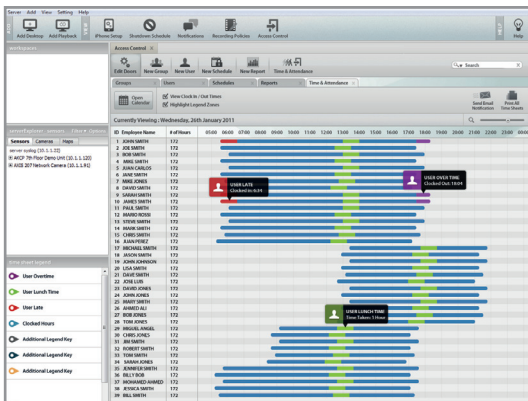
Server Add View Setting Help

Add Desktop Add Playback iPhone Setup Slowdown Schedule Notifications Recording Policies Access Control Help

workspaces

Access Control

Edit Doors New Group New User New Schedule New Report Time & Attendance

Search

Groups Users Schedules Reports Time & Attendance

Open Calendar

View Clock In / Out Times

Highlight Legend Zones

Send Email Notification

Print All Time Sheets

Currently Viewing : Wednesday, 26th January 2011

server/explorer sensors

Sensors Cameras Maps

server syslog (10.1.1.25)

AXCP 7th Floor Demo Unit (10.1.1.120)

AXIS 207 Network Camera (10.1.1.91)

time sheet legend

User Overtime

User Lunch Time

User Late

Clocked Hours

Additional Legend Key

Additional Legend Key

Additional Legend Key

| ID | Employee Name | # of Hours |
|---|---|---|
| 1 | JOHN SMITH | 172 |
| 2 | JOE SMITH | 172 |
| 3 | BOB SMITH | 172 |
| 4 | MIKE SMITH | 172 |
| 5 | JUAN CARLOS | 172 |
| 6 | JANE SMITH | 172 |
| 7 | MIKE JONES | 172 |
| 8 | DAVID SMITH | 172 |
| 9 | SARAH SMITH | 172 |
| 10 | JAMES SMITH | 172 |
| 11 | PAUL SMITH | 172 |
| 12 | MARIO ROSSI | 172 |
| 13 | STEVE SMITH | 172 |
| 14 | MARK SMITH | 172 |
| 15 | CHRIS SMITH | 172 |
| 16 | JUAN PEREZ | 172 |
| 17 | MICHAEL SMITH | 172 |
| 18 | JASON SMITH | 172 |
| 19 | JOHN JOHNSON | 172 |
| 20 | LISA SMITH | 172 |
| 21 | DAVE SMITH | 172 |
| 22 | JOSE LUIS | 172 |
| 23 | DAVID JONES | 172 |
| 24 | JOHN JONES | 172 |
| 25 | MARY SMITH | 172 |
| 26 | AHMED ALI | 172 |
| 27 | KEVIN SMITH | 172 |
| 28 | JOHN BROWN | 172 |
| 29 | MIGUEL ANGEL | 172 |
| 30 | CHRIS JONES | 172 |
| 31 | JIM SMITH | 172 |
| 32 | ROBERT SMITH | 172 |
| 33 | TOM SMITH | 172 |
| 34 | SARAH JONES | 172 |
| 35 | JENNIFER SMITH | 172 |
| 36 | BILLY BOB | 172 |
| 37 | MOHAMED AHMED | 172 |
| 38 | JESSICA SMITH | 172 |
| 39 | BILL SMITH | 172 |

05:00 06:00 07:00 08:00 09:00 10:00 11:00 12:00 13:00 14:00 15:00 16:00 17:00 18:00 19:00 20:00 21:00 22:00 23:00 00:00

USER LATE
Clocked in: 8:09

USER OVER TIME
Clocked Out: 18:09

USER LUNCH TIME
Time Taken: 1 Hour